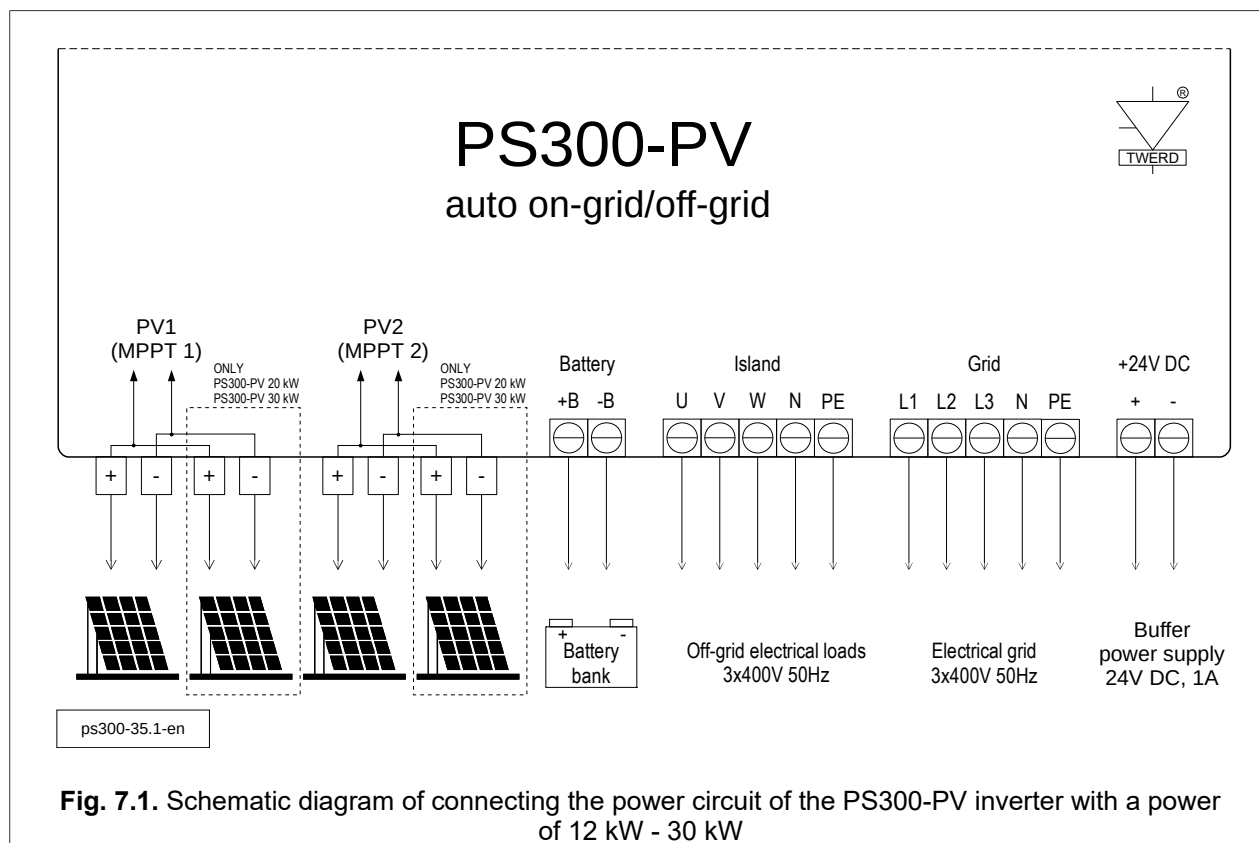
PS300-PV
auto on-grid/off-grid

®
TWERD

PV1
(MPPT 1)

ONLY
PS300-PV 20 kW
PS300-PV 30 kW

PV2
(MPPT 2)

ONLY
PS300-PV 20 kW
PS300-PV 30 kW

Battery
+B -B

Island
U V W N PE

Grid
L1 L2 L3 N PE

+24V DC
+ -

+ - + - + - + -

+ -
Battery bank

Off-grid electrical loads
3x400V 50Hz

Electrical grid
3x400V 50Hz

Buffer
power supply
24V DC, 1A

ps300-35.1-en

**Fig. 7.1.** Schematic diagram of connecting the power circuit of the PS300-PV inverter with a power of 12 kW - 30 kW